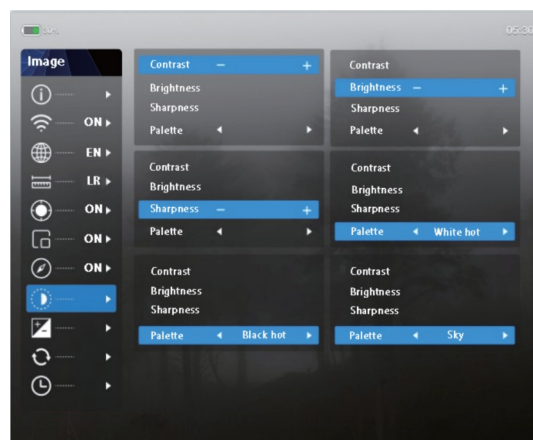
05:30

Image

ON
EN
LR
ON
ON
ON

Contrast – +
Brightness
Sharpness
Palette

Contrast
Brightness – +
Sharpness
Palette

Contrast
Brightness
Sharpness – +
Palette

Contrast
Brightness
Sharpness
Palette White hot

Contrast
Brightness
Sharpness
Palette Black hot

Contrast
Brightness
Sharpness
Palette Sky